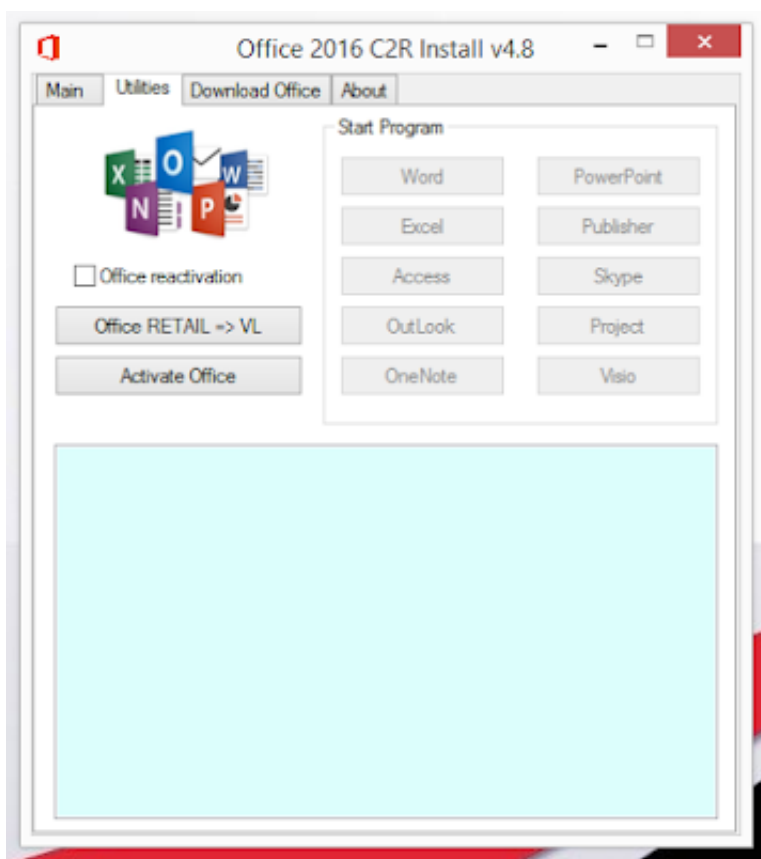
Office 2016 C2R Install v4.8

Main | Utilities | Download Office | About

X O W N P

Office reactivation

Office RETAIL => VL

Activate Office

Start Program

Word
PowerPoint
Excel
Publisher
Access
Skype
OutLook
Project
OneNote
Visio